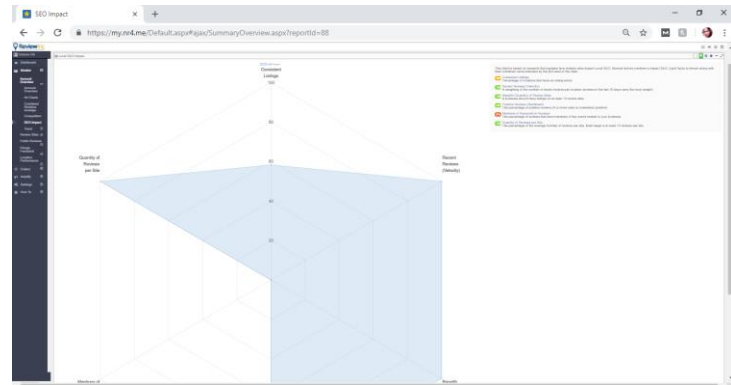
SEO Impact

https://my.nr4.me/Default.aspx#ajax/SummaryOverview.aspx?reportId=88

Review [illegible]

Consistent Listings

100

80

60

40

Quantity of Reviews per Site

Recent Reviews (Velocity)

Mentions of

Results

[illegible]